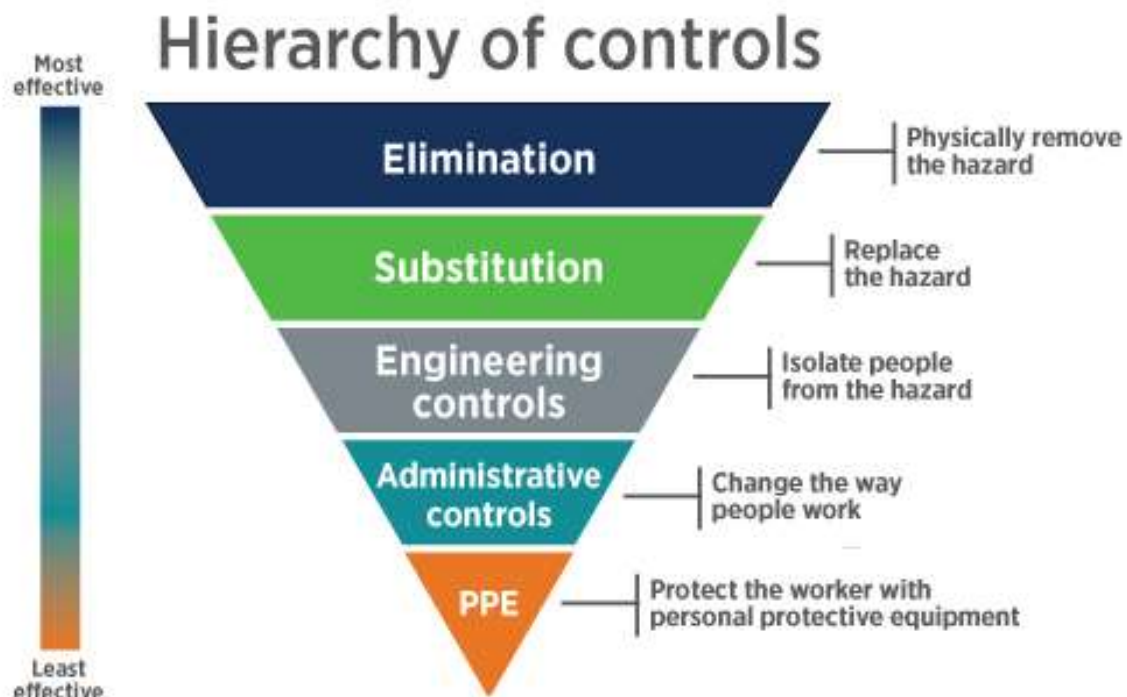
Hierarchy of controls

Most effective

Least effective

Elimination
Physically remove the hazard

Substitution
Replace the hazard

Engineering controls
Isolate people from the hazard

Administrative controls
Change the way people work

PPE
Protect the worker with personal protective equipment